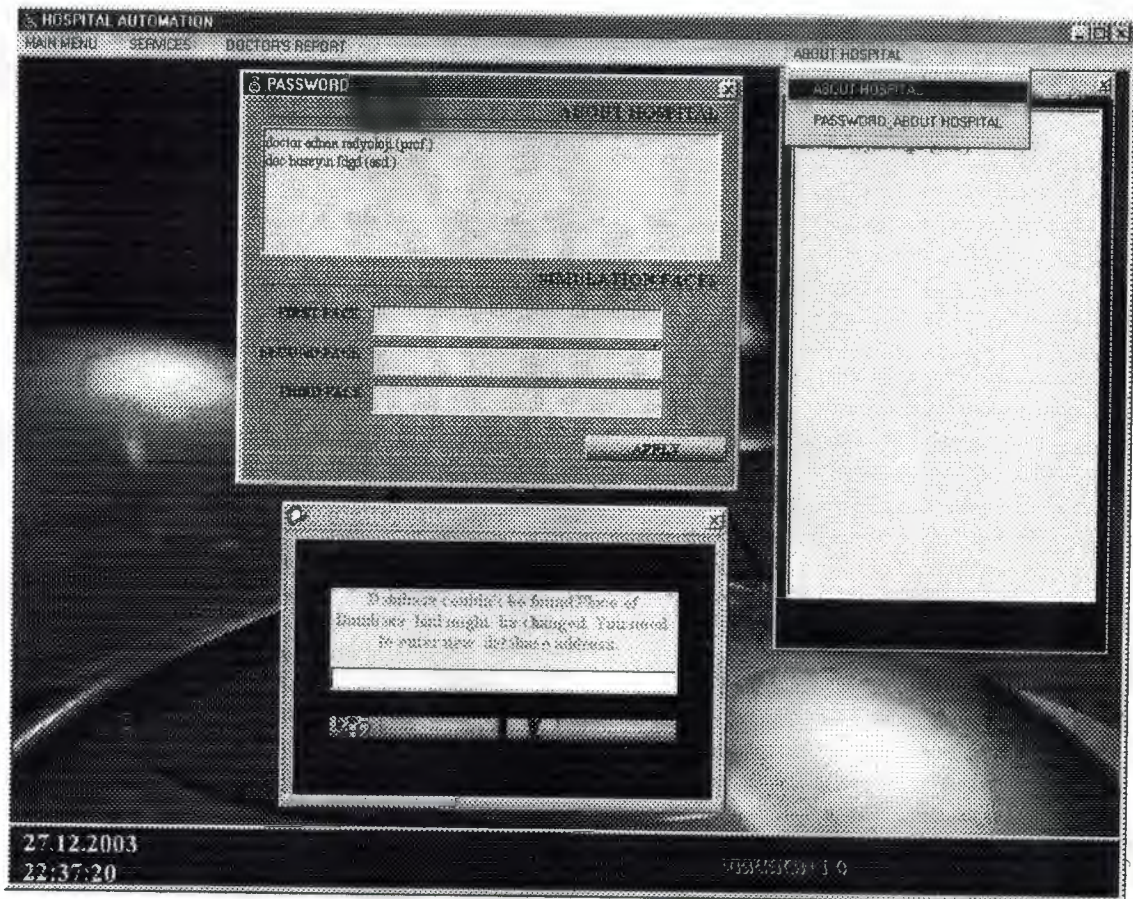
HOSPITAL AUTOMATION
MAIN MENU SERVICES DOCTORS REPORT ABOUT HOSPITAL

PASSWORD
ABOUT HOSPITAL
doctor adnan radyoloji (prof.)
doc huseyin fdgd (asd.)

SIMULATION PAGES
FIRST PAGE
SECOND PAGE
THIRD PAGE
APPLY

ABOUT HOSPITAL
PASSWORD, ABOUT HOSPITAL

Database couldn't be found!Place of Database' field might be changed. You need to enter new database address.

27.12.2003
22:37:20
VERSION 1.0